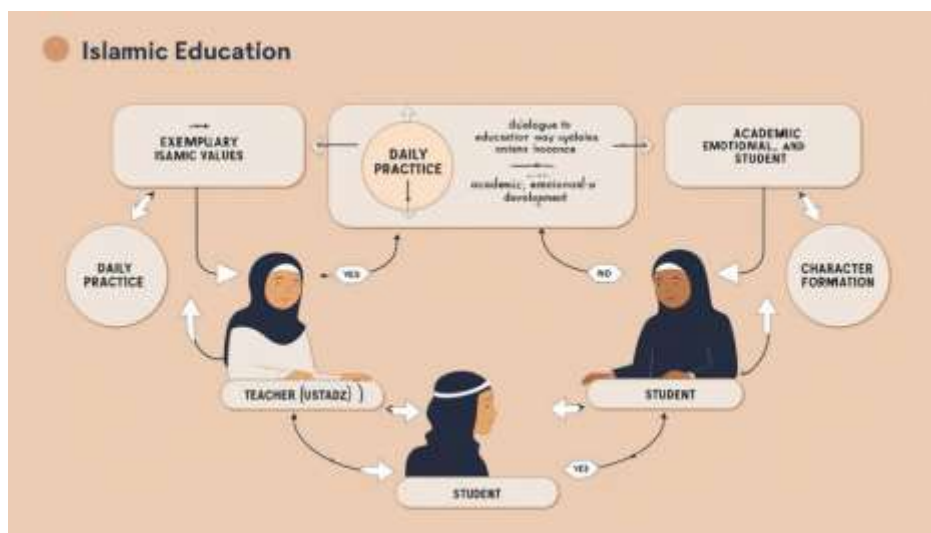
Islamic Education

EXEMPLUARY ISAMIC VALUES

DAILY PRACTICE

dialogue to education way updates ontens hoonce

academic, emotional-a development

ACADEMIC EMOTIONAL, AND STUDENT

DAILY PRACTICE

YES

NO

CHARACTER FORMATION

TEACHER (USTADZ )

STUDENT

YES

STUDENT